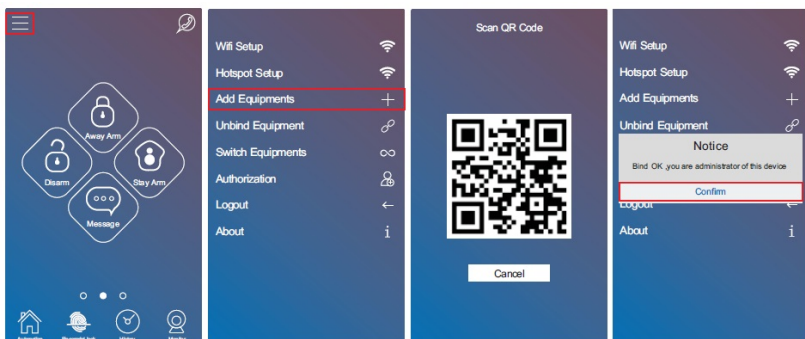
Away Arm

Disarm

Stay Arm

Message

Automation

Fingerprint lock

History

Monitor

Wifi Setup

Hotspot Setup

Add Equipments

Unbind Equipment

Switch Equipments

Authorization

Logout

About

Scan QR Code

Cancel

Wifi Setup

Hotspot Setup

Add Equipments

Unbind Equipment

Notice

Bind OK ,you are administrator of this device

Confirm

Logout

About